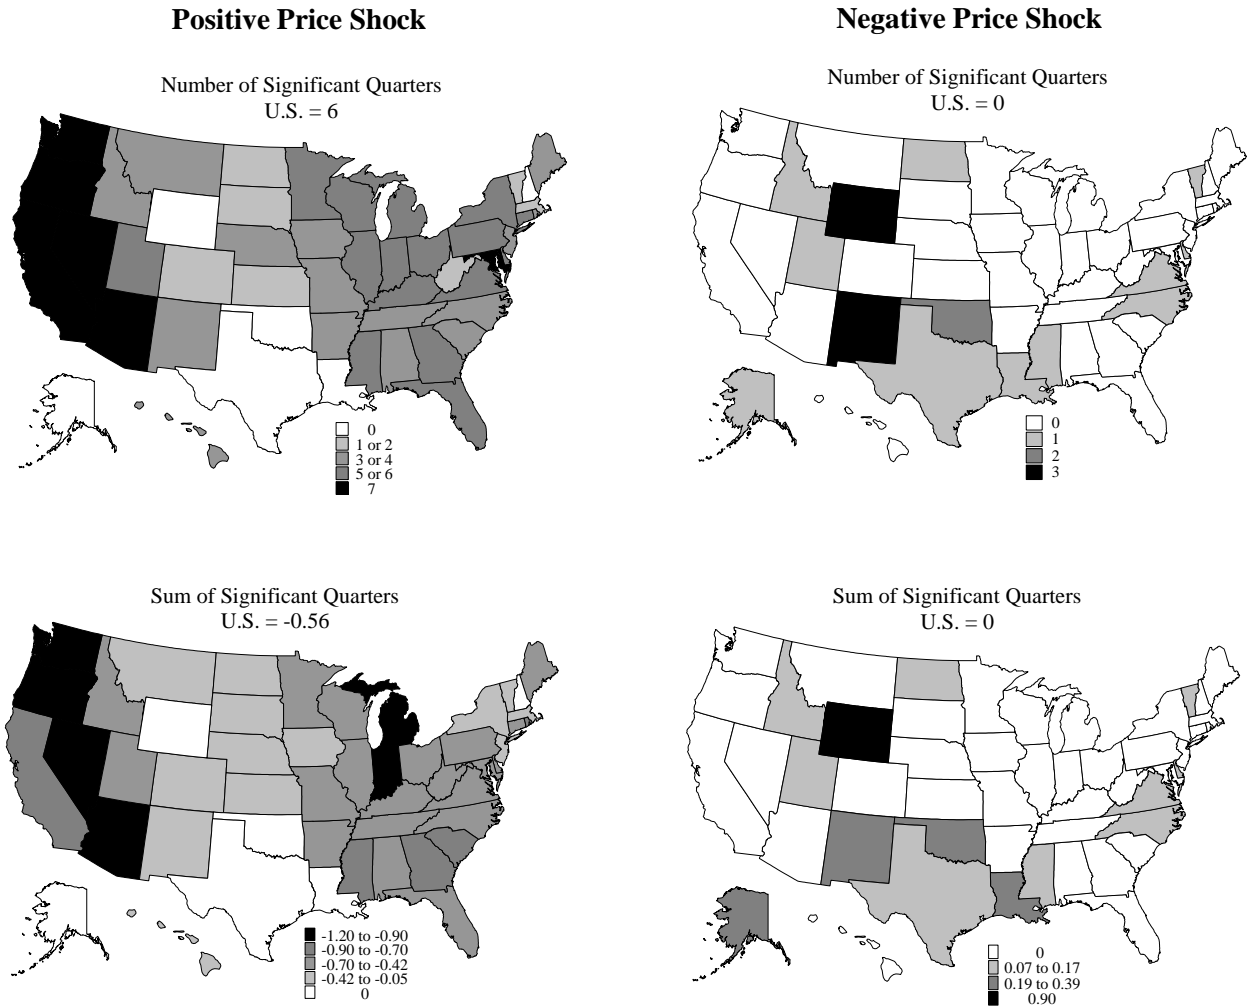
**Positive Price Shock**

Number of Significant Quarters
U.S. = 6

0
1 or 2
3 or 4
5 or 6
7

Sum of Significant Quarters
U.S. = -0.56

-1.20 to -0.90
-0.90 to -0.70
-0.70 to -0.42
-0.42 to -0.05
0

**Negative Price Shock**

Number of Significant Quarters
U.S. = 0

0
1
2
3

Sum of Significant Quarters
U.S. = 0

0
0.07 to 0.17
0.19 to 0.39
0.90